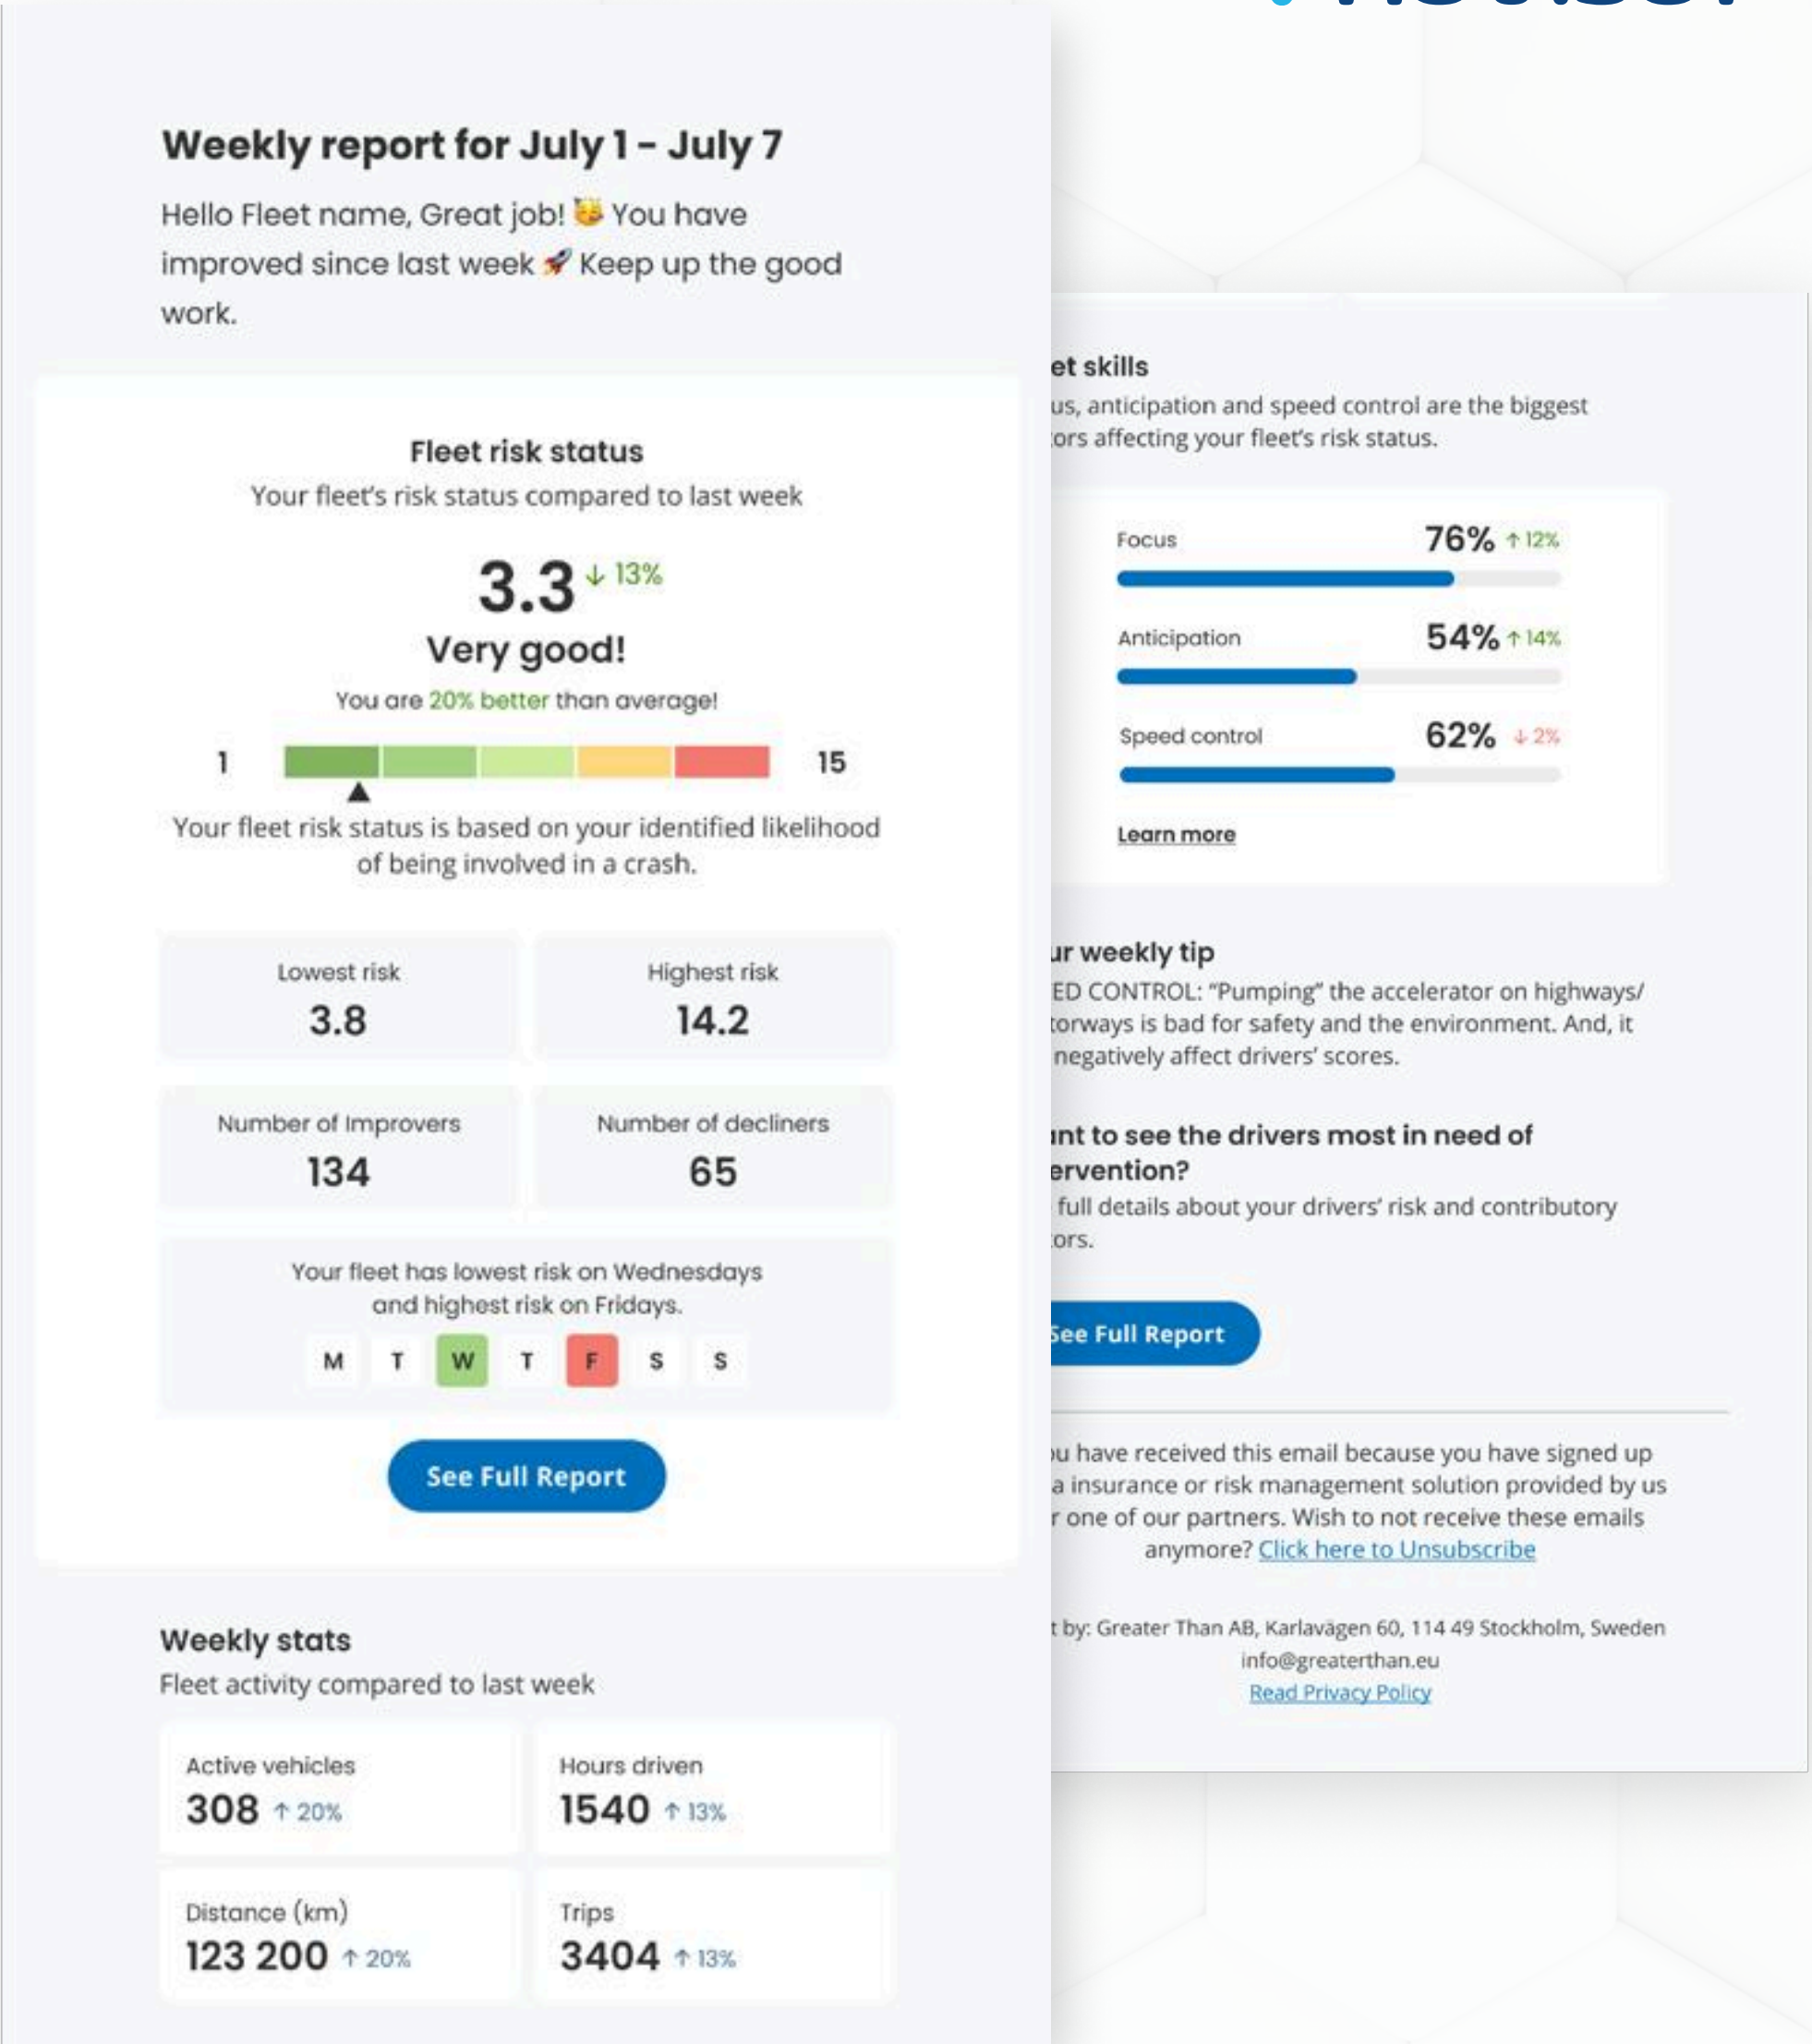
Weekly report for July 1 - July 7

Hello Fleet name, Great job! 🥳 You have improved since last week 🚀 Keep up the good work.

Fleet risk status
Your fleet's risk status compared to last week

3.3 ↓ 13%
Very good!
You are 20% better than average!

1 15

Your fleet risk status is based on your identified likelihood of being involved in a crash.

| Lowest risk 3.8 | Highest risk 14.2 |
|---|---|
| Number of improvers 134 | Number of decliners 65 |

Your fleet has lowest risk on Wednesdays and highest risk on Fridays.

M T W T F S S

See Full Report

Weekly stats
Fleet activity compared to last week

| Active vehicles 308 ↑ 20% | Hours driven 1540 ↑ 13% |
|---|---|
| Distance (km) 123 200 ↑ 20% | Trips 3404 ↑ 13% |

et skills
us, anticipation and speed control are the biggest ors affecting your fleet's risk status.

Focus 76% ↑ 12%
Anticipation 54% ↑ 14%
Speed control 62% ↓ 2%

Learn more

ur weekly tip
ED CONTROL: "Pumping" the accelerator on highways/ torways is bad for safety and the environment. And, it negatively affect drivers' scores.

int to see the drivers most in need of ervention?
full details about your drivers' risk and contributory ors.

See Full Report

u have received this email because you have signed up a insurance or risk management solution provided by us r one of our partners. Wish to not receive these emails anymore? Click here to Unsubscribe

t by: Greater Than AB, Karlavägen 60, 114 49 Stockholm, Sweden
info@greaterthan.eu
Read Privacy Policy